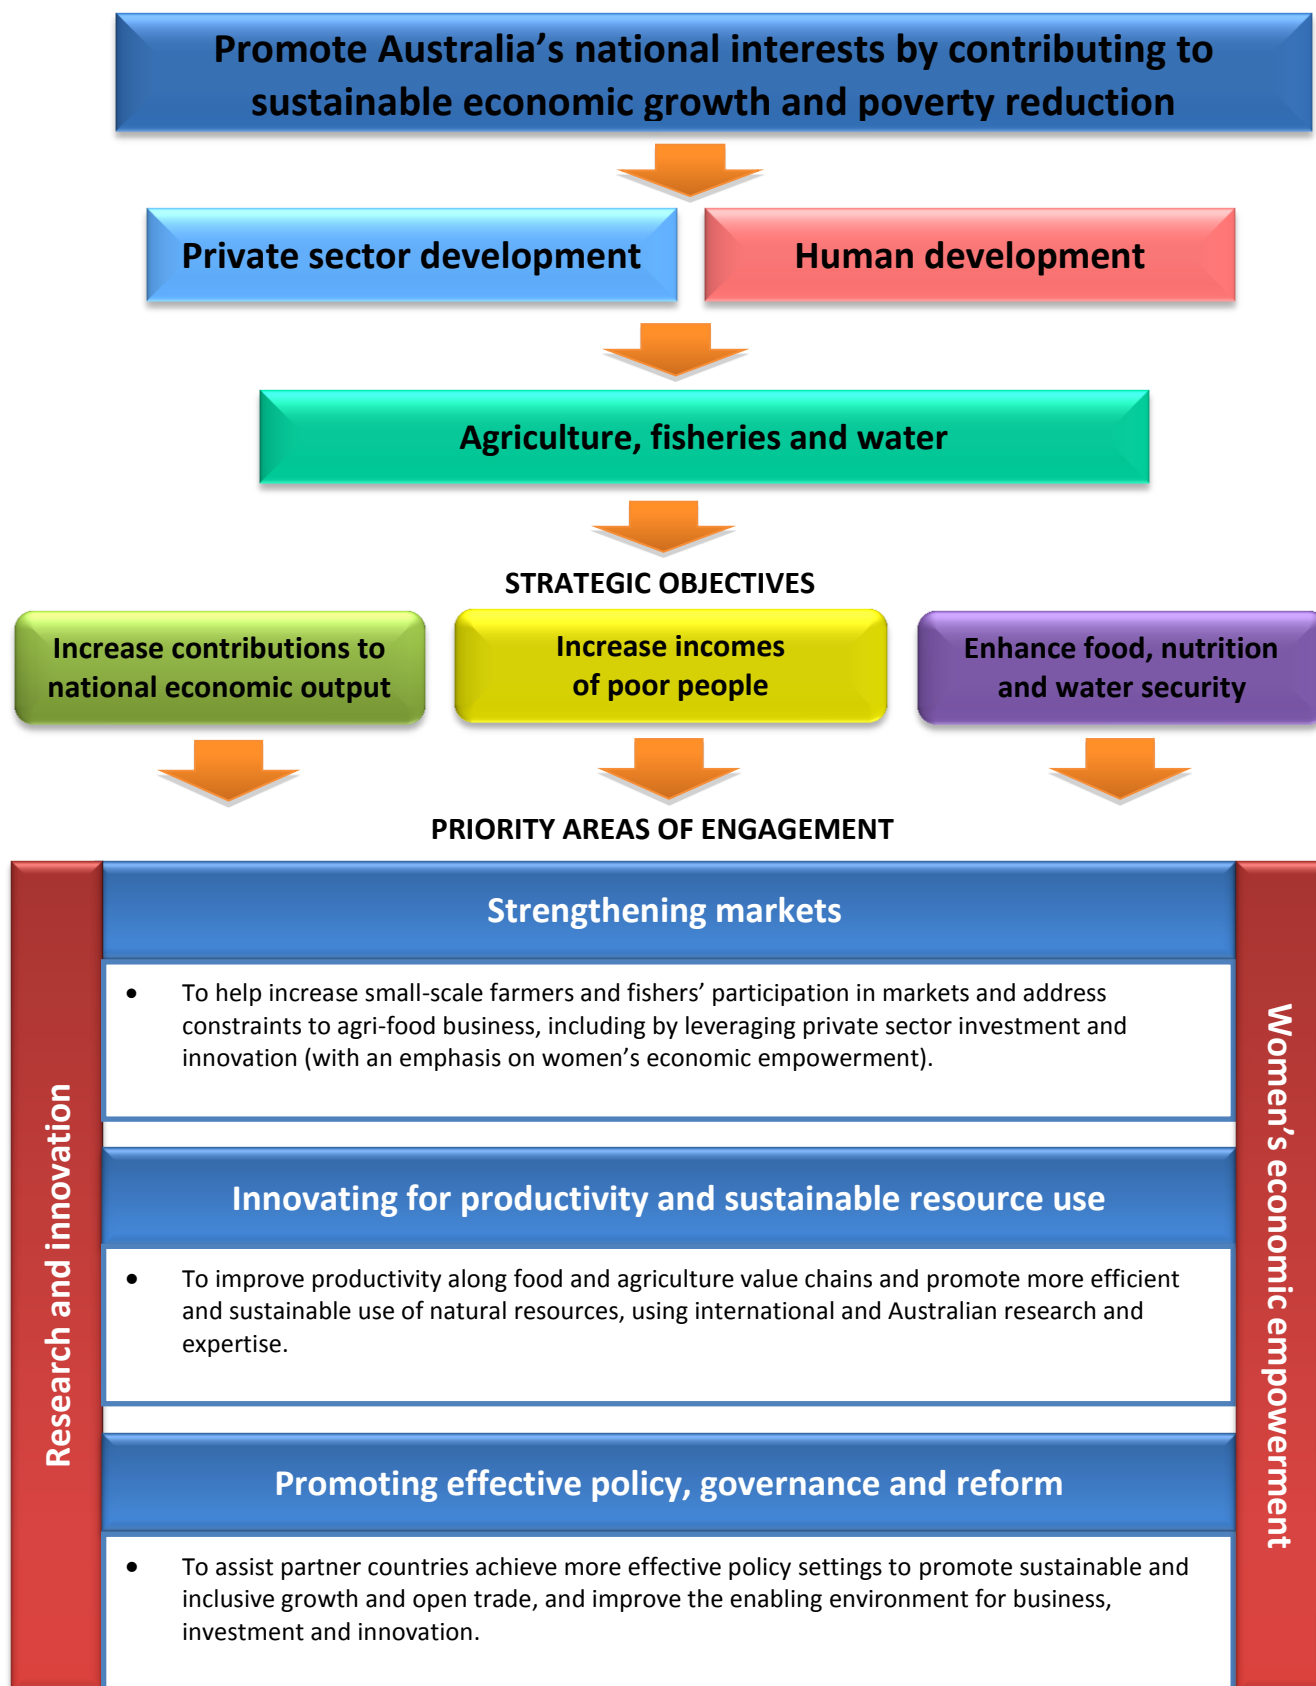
Promote Australia’s national interests by contributing to sustainable economic growth and poverty reduction

Private sector development

Human development

Agriculture, fisheries and water

STRATEGIC OBJECTIVES

Increase contributions to national economic output

Increase incomes of poor people

Enhance food, nutrition and water security

PRIORITY AREAS OF ENGAGEMENT

Research and innovation

Strengthening markets

• To help increase small-scale farmers and fishers’ participation in markets and address constraints to agri-food business, including by leveraging private sector investment and innovation (with an emphasis on women’s economic empowerment).

Innovating for productivity and sustainable resource use

• To improve productivity along food and agriculture value chains and promote more efficient and sustainable use of natural resources, using international and Australian research and expertise.

Promoting effective policy, governance and reform

• To assist partner countries achieve more effective policy settings to promote sustainable and inclusive growth and open trade, and improve the enabling environment for business, investment and innovation.

Women’s economic empowerment